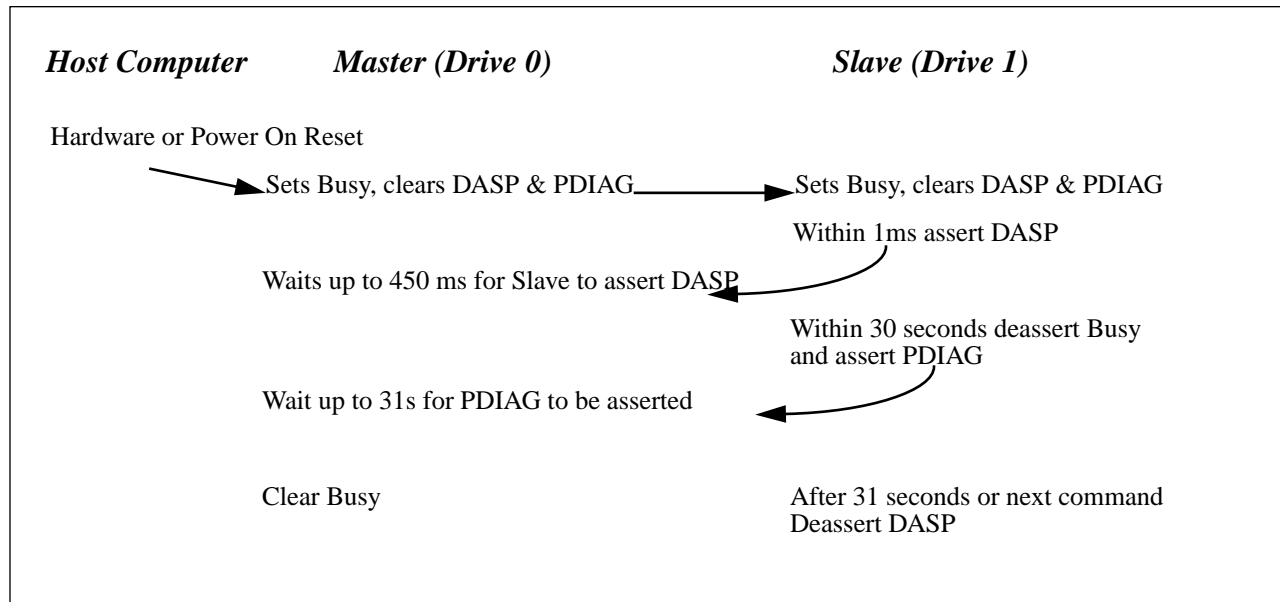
*Host Computer*

*Master (Drive 0)*

*Slave (Drive 1)*

Hardware or Power On Reset

Sets Busy, clears DASP & PDIAG

Sets Busy, clears DASP & PDIAG

Within 1ms assert DASP

Waits up to 450 ms for Slave to assert DASP

Within 30 seconds deassert Busy and assert PDIAG

Wait up to 31s for PDIAG to be asserted

Clear Busy

After 31 seconds or next command Deassert DASP